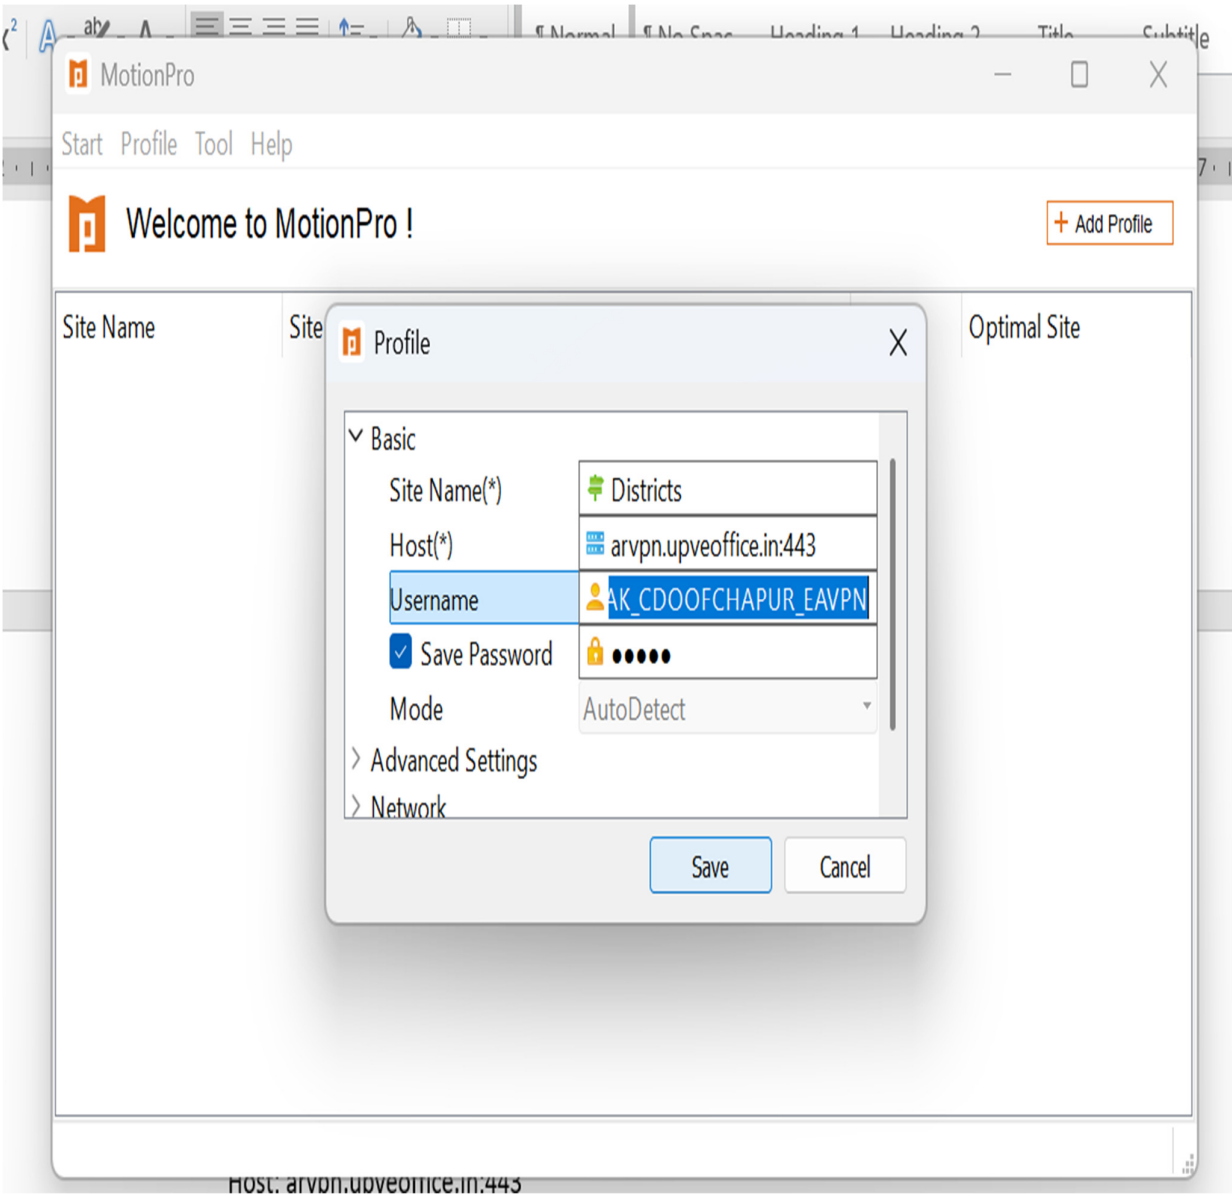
¶ Normal ¶ No Spac... Heading 1 Heading 2 Title Subtitle

MotionPro

Start Profile Tool Help

Welcome to MotionPro !

+ Add Profile

Site Name Site Optimal Site

Profile

Basic

Site Name(*) Districts

Host(*) arvpn.upveoffice.in:443

Username AK_CDOOFCHAPUR_EAVPN

Save Password •••••

Mode AutoDetect

Advanced Settings

Network

Save Cancel

Host: arvpn.upveoffice.in:443